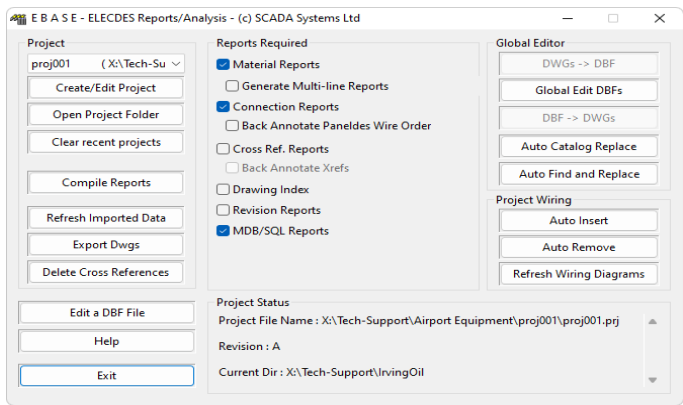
E B A S E - ELECDES Reports/Analysis - (c) SCADA Systems Ltd

Project
proj001 ( X:\Tech-Su
Create/Edit Project
Open Project Folder
Clear recent projects
Compile Reports
Refresh Imported Data
Export Dwgs
Delete Cross References

Reports Required
Material Reports
Generate Multi-line Reports
Connection Reports
Back Annotate Paneldes Wire Order
Cross Ref. Reports
Back Annotate Xrefs
Drawing Index
Revision Reports
MDB/SQL Reports

Global Editor
DWGs -> DBF
Global Edit DBFs
DBF -> DWGs
Auto Catalog Replace
Auto Find and Replace

Project Wiring
Auto Insert
Auto Remove
Refresh Wiring Diagrams

Edit a DBF File
Help
Exit

Project Status
Project File Name : X:\Tech-Support\Airport Equipment\proj001\proj001.prj

Revision : A

Current Dir : X:\Tech-Support\IrvingOil